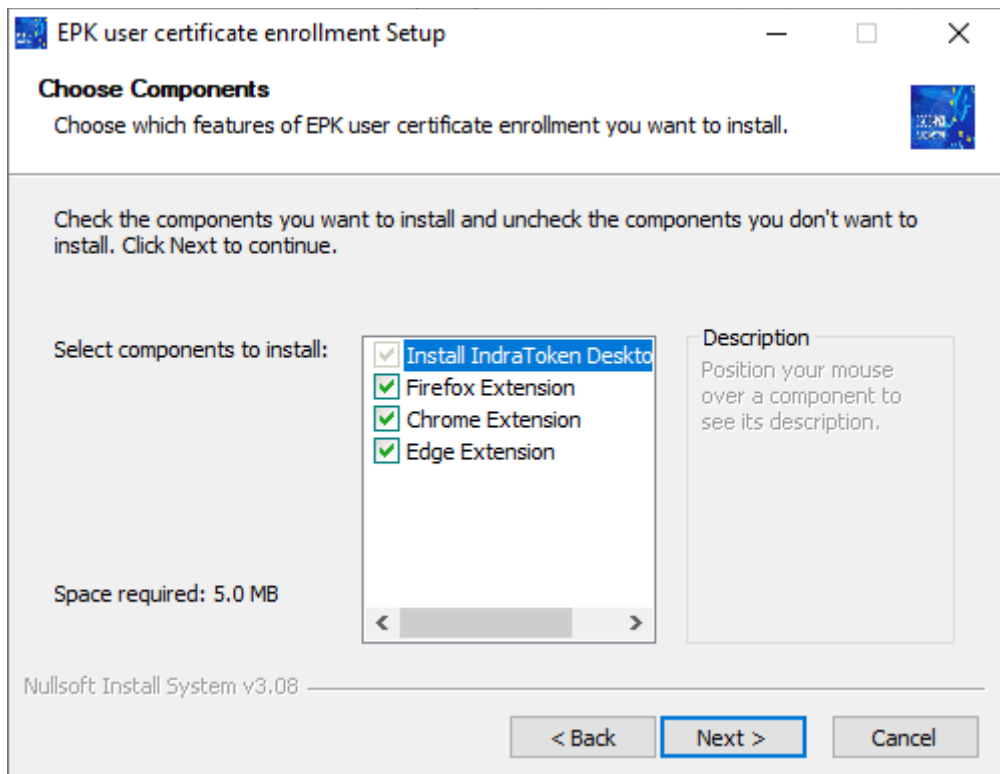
EPK user certificate enrollment Setup

Choose Components
Choose which features of EPK user certificate enrollment you want to install.

Check the components you want to install and uncheck the components you don't want to install. Click Next to continue.

Select components to install:

Install IndraToken Deskto
Firefox Extension
Chrome Extension
Edge Extension

Description
Position your mouse over a component to see its description.

Space required: 5.0 MB

Nullsoft Install System v3.08

< Back
Next >
Cancel